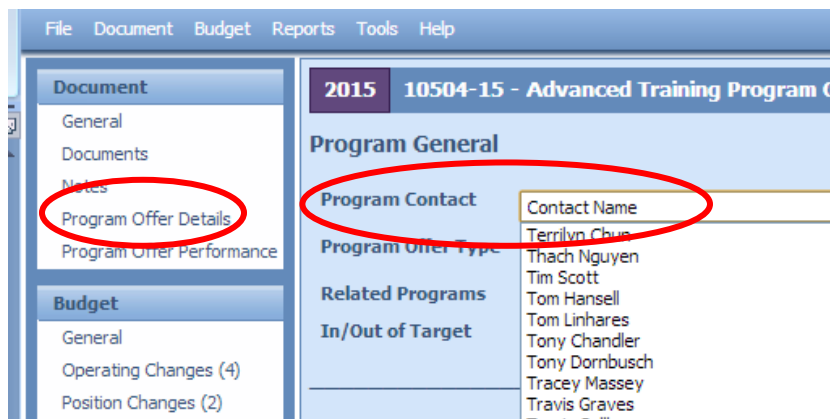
File Document Budget Reports Tools Help

Document
General
Documents
Notes
Program Offer Details
Program Offer Performance

Budget
General
Operating Changes (4)
Position Changes (2)

2015 10504-15 - Advanced Training Program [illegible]

Program General

Program Contact
Program Offer Type
Related Programs
In/Out of Target

Contact Name
Terrilyn Chun
Thach Nguyen
Tim Scott
Tom Hansell
Tom Linhares
Tony Chandler
Tony Dornbusch
Tracey Massey
Travis Graves